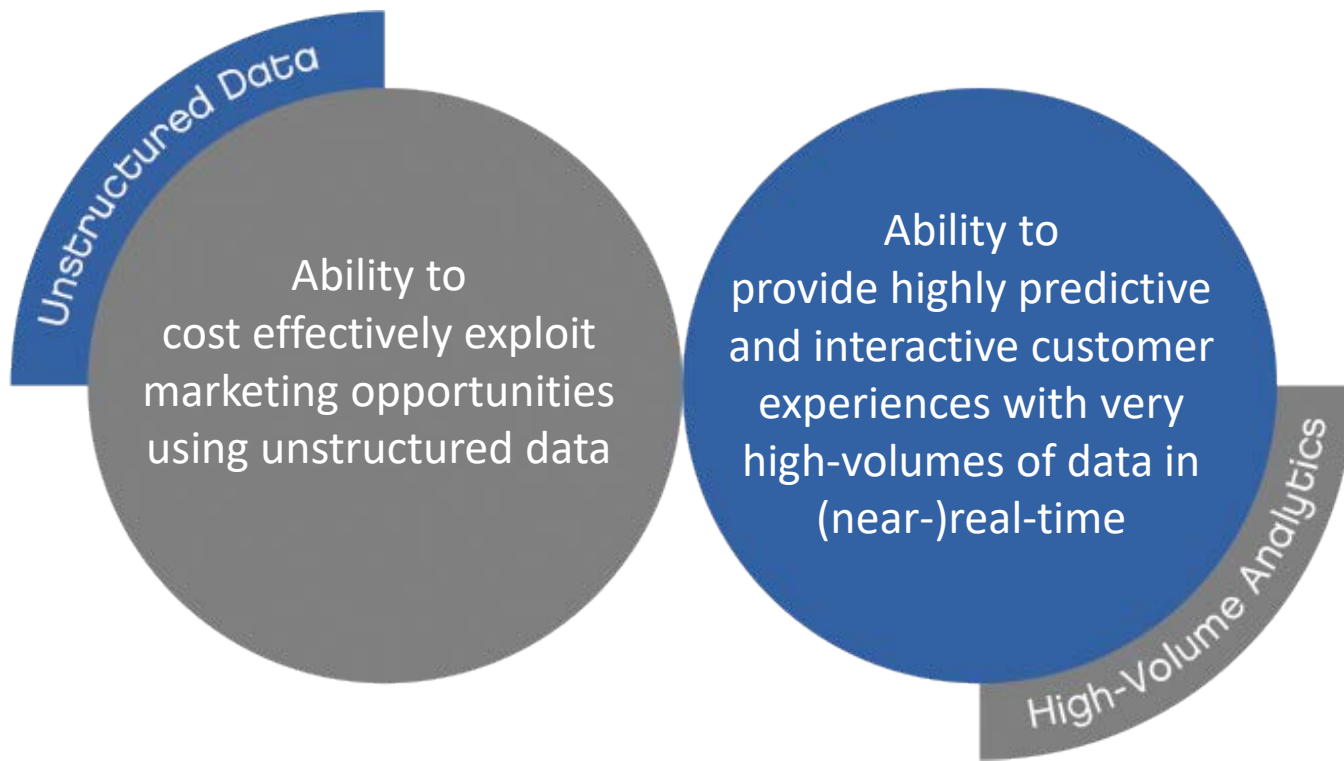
Unstructured Data

Ability to cost effectively exploit marketing opportunities using unstructured data

Ability to provide highly predictive and interactive customer experiences with very high-volumes of data in (near-)real-time

High-Volume Analytics